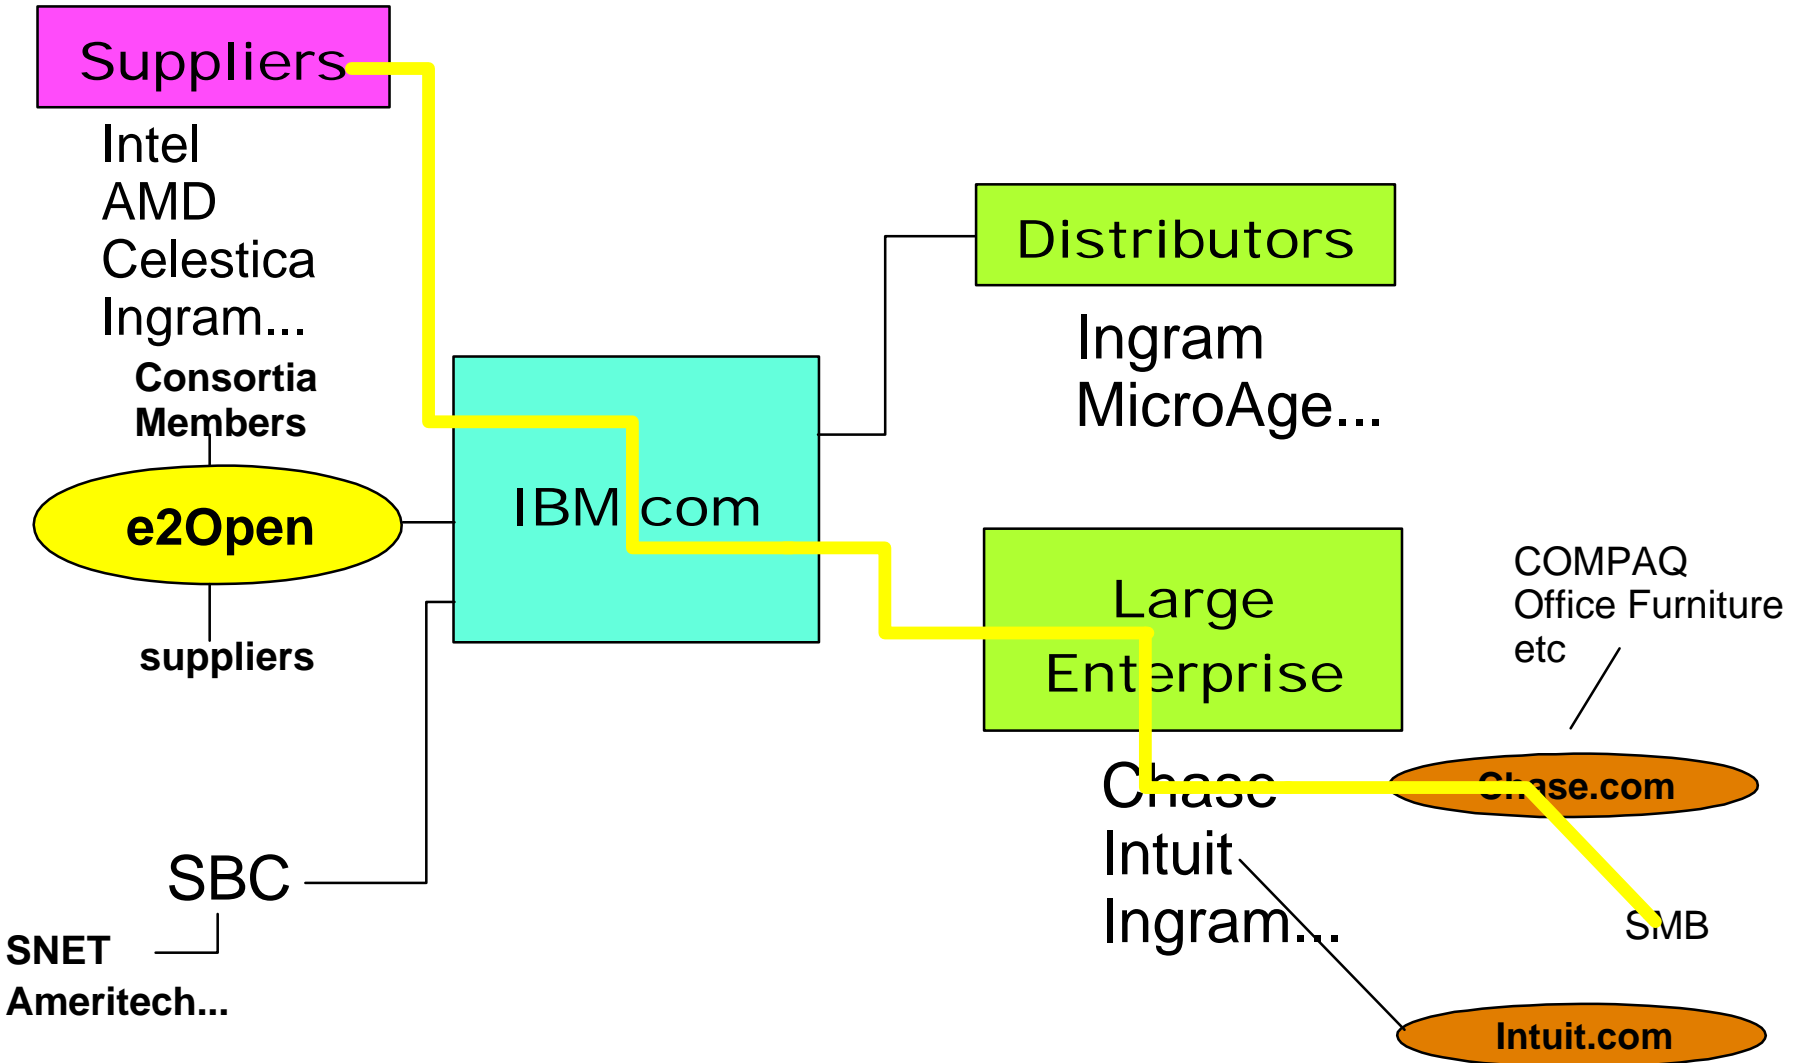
Suppliers

Intel
AMD
Celestica
Ingram...

Consortia Members

e2Open

suppliers

IBM.com

Distributors

Ingram
MicroAge...

Large Enterprise

COMPAQ
Office Furniture
etc

Chase
Intuit
Ingram...

Chase.com

SMB

Intuit.com

SBC

SNET
Ameritech...